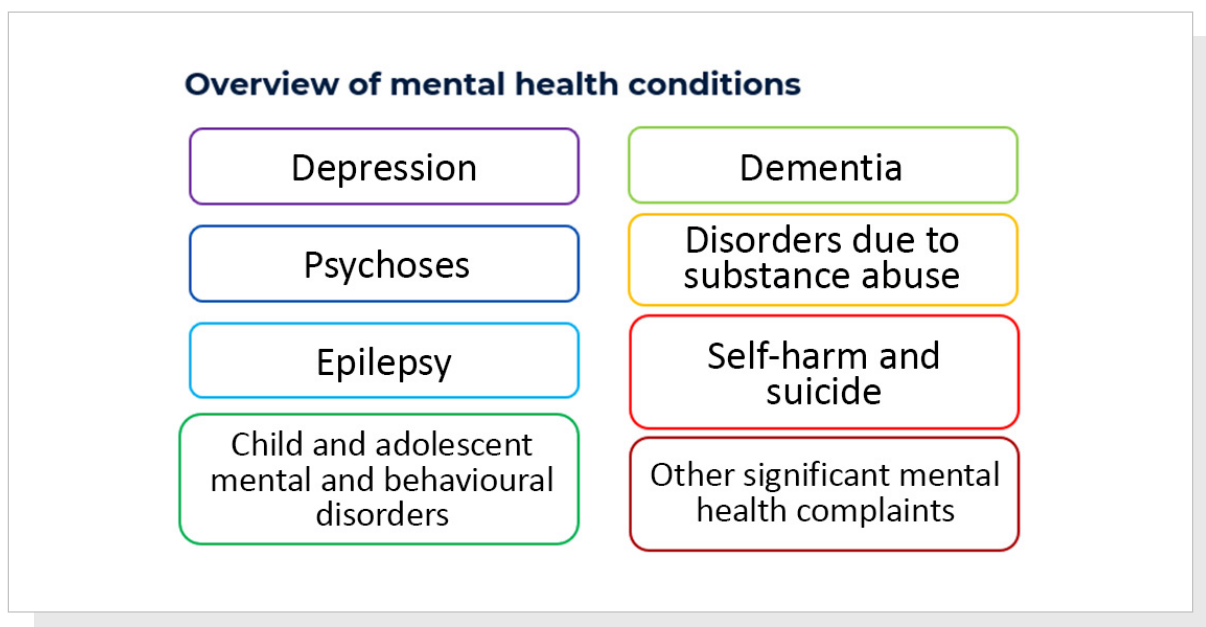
Overview of mental health conditions

Depression

Psychoses

Epilepsy

Child and adolescent mental and behavioural disorders

Dementia

Disorders due to substance abuse

Self-harm and suicide

Other significant mental health complaints